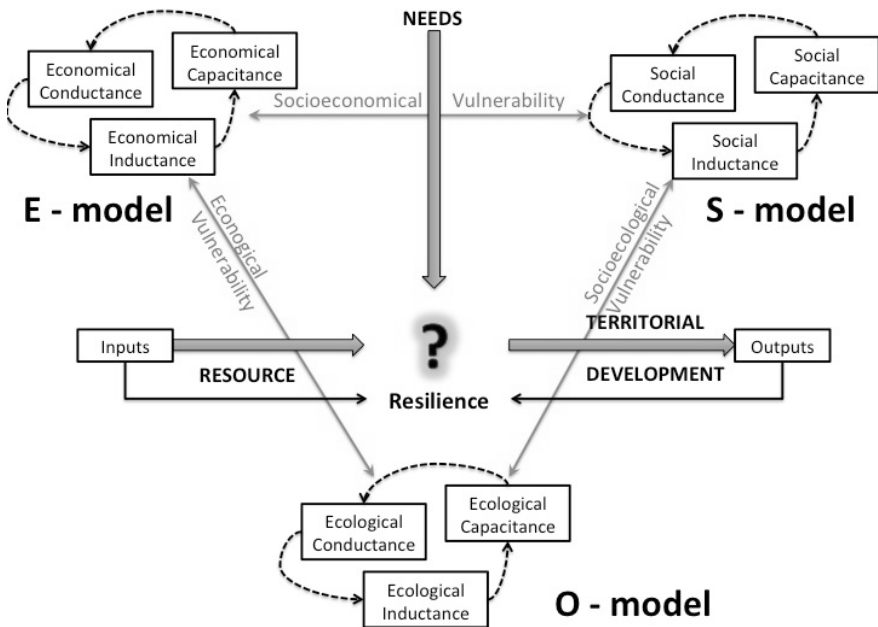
NEEDS

Economical Conductance

Economical Capacitance

Economical Inductance

Socioeconomical Vulnerability

Social Conductance

Social Capacitance

Social Inductance

E - model

S - model

Econogical Vulnerability

Socioecological Vulnerability

Inputs

RESOURCE

?

Resilience

TERRITORIAL

DEVELOPMENT

Outputs

Ecological Conductance

Ecological Capacitance

Ecological Inductance

O - model